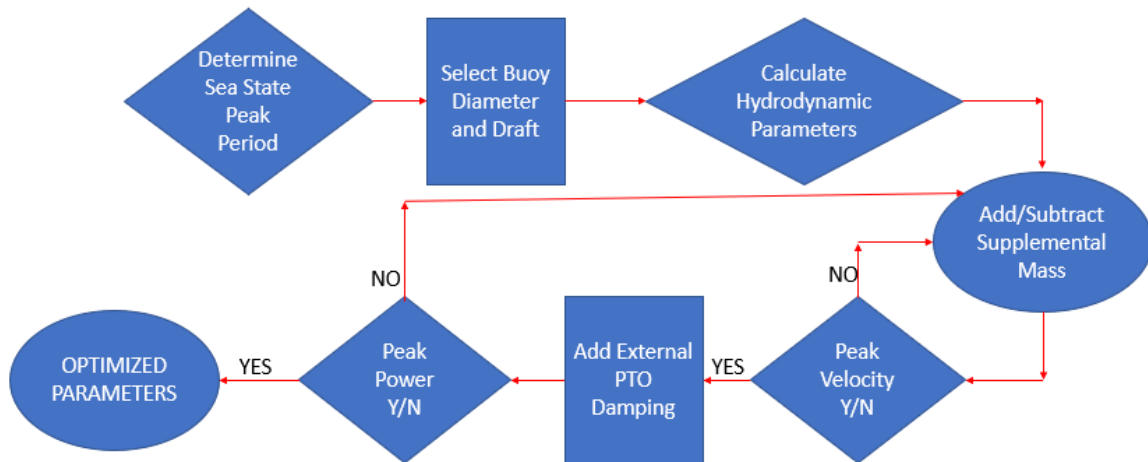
Determine Sea State Peak Period

Select Buoy Diameter and Draft

Calculate Hydrodynamic Parameters

Add/Subtract Supplemental Mass

NO

NO

Peak Velocity Y/N

YES

Add External PTO Damping

Peak Power Y/N

YES

OPTIMIZED PARAMETERS